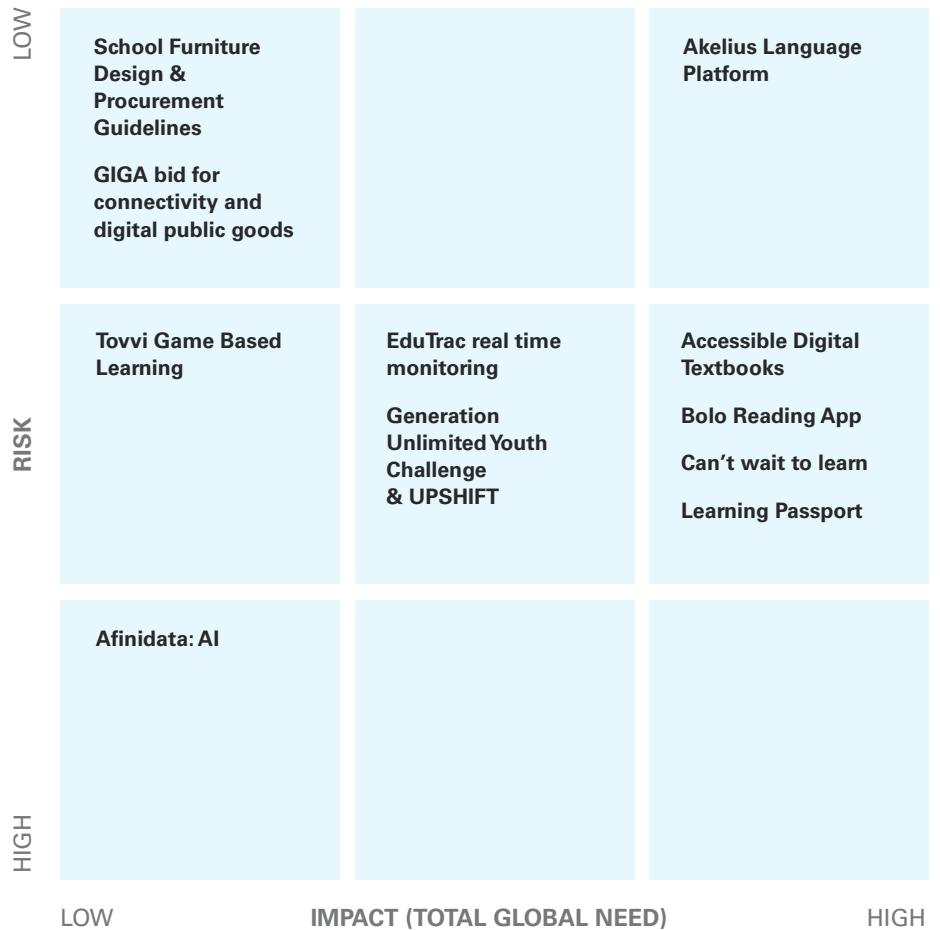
LOW

RISK

HIGH

School Furniture Design & Procurement Guidelines

GIGA bid for connectivity and digital public goods

Akelius Language Platform

Tovvi Game Based Learning

EduTrac real time monitoring

Generation Unlimited Youth Challenge & UPSHIFT

Accessible Digital Textbooks

Bolo Reading App

Can't wait to learn

Learning Passport

Afinidata: AI

LOW

IMPACT (TOTAL GLOBAL NEED)

HIGH